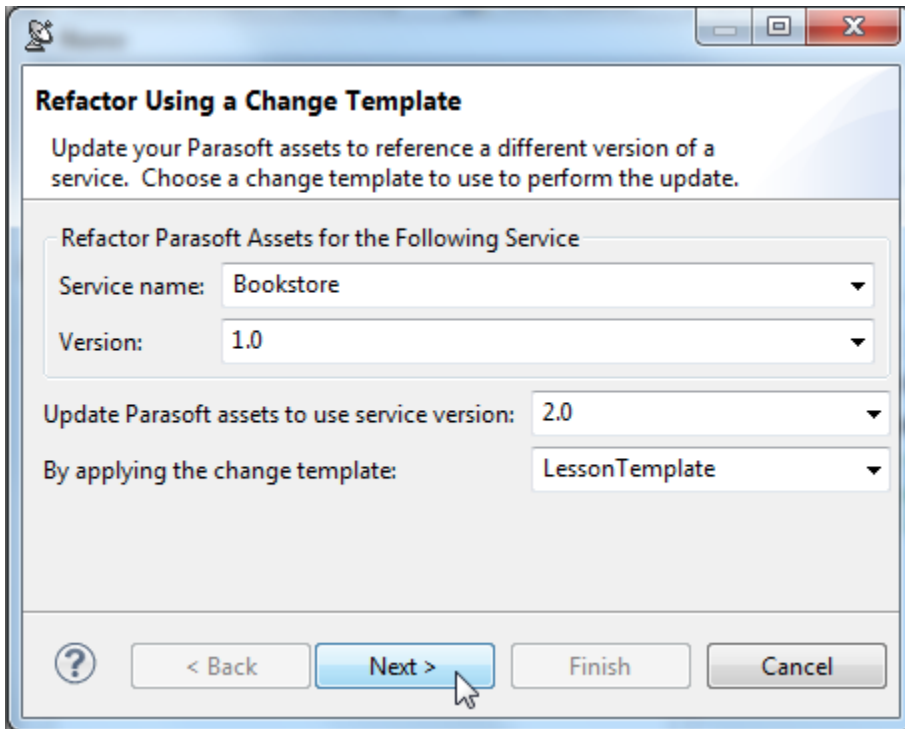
Refactor Using a Change Template

Update your Parasoft assets to reference a different version of a service. Choose a change template to use to perform the update.

Refactor Parasoft Assets for the Following Service

Service name: Bookstore

Version: 1.0

Update Parasoft assets to use service version: 2.0

By applying the change template: LessonTemplate

?

< Back

Next >

Finish

Cancel